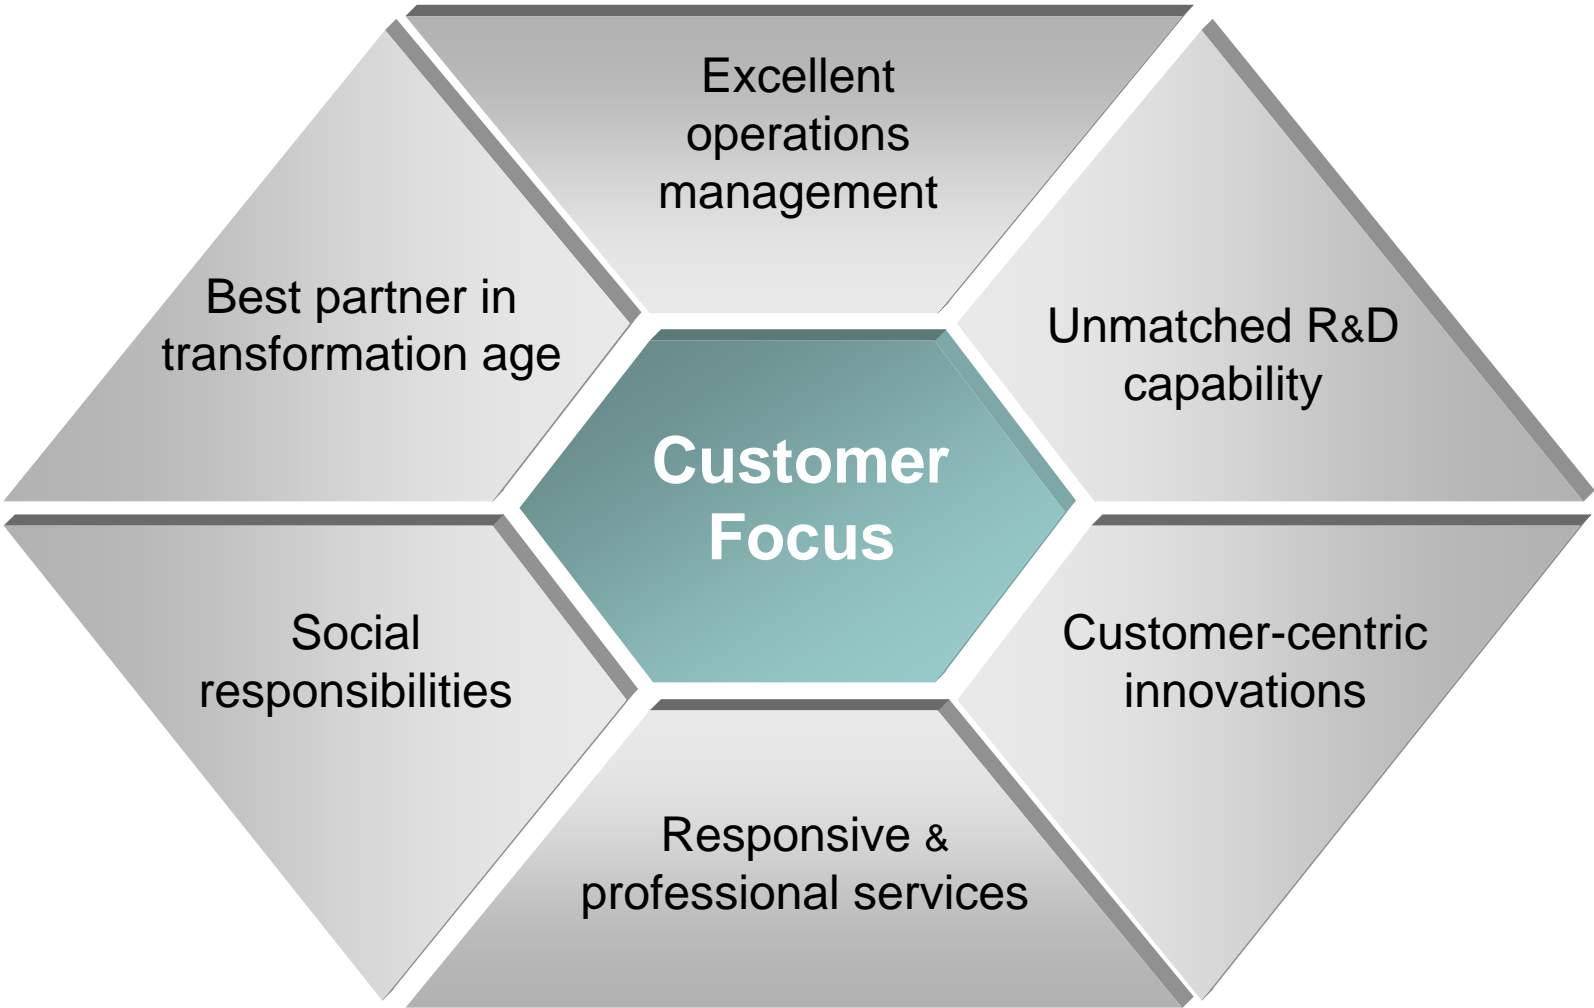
Excellent operations management

Best partner in transformation age

Unmatched R&D capability

Customer Focus

Social responsibilities

Customer-centric innovations

Responsive & professional services